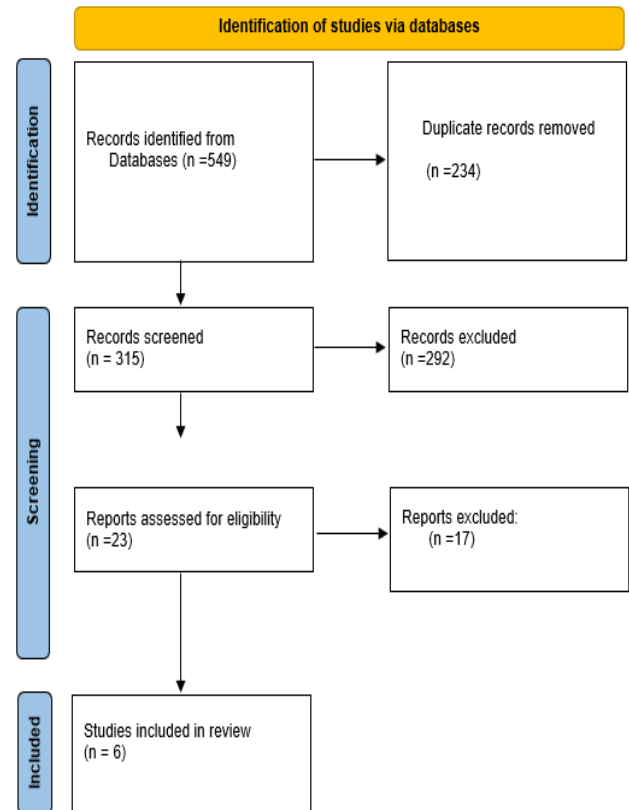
Identification of studies via databases

Identification

Records identified from Databases (n =549)

Duplicate records removed

(n =234)

Screening

Records screened (n = 315)

Records excluded (n =292)

Reports assessed for eligibility (n =23)

Reports excluded: (n =17)

Included

Studies included in review (n = 6)